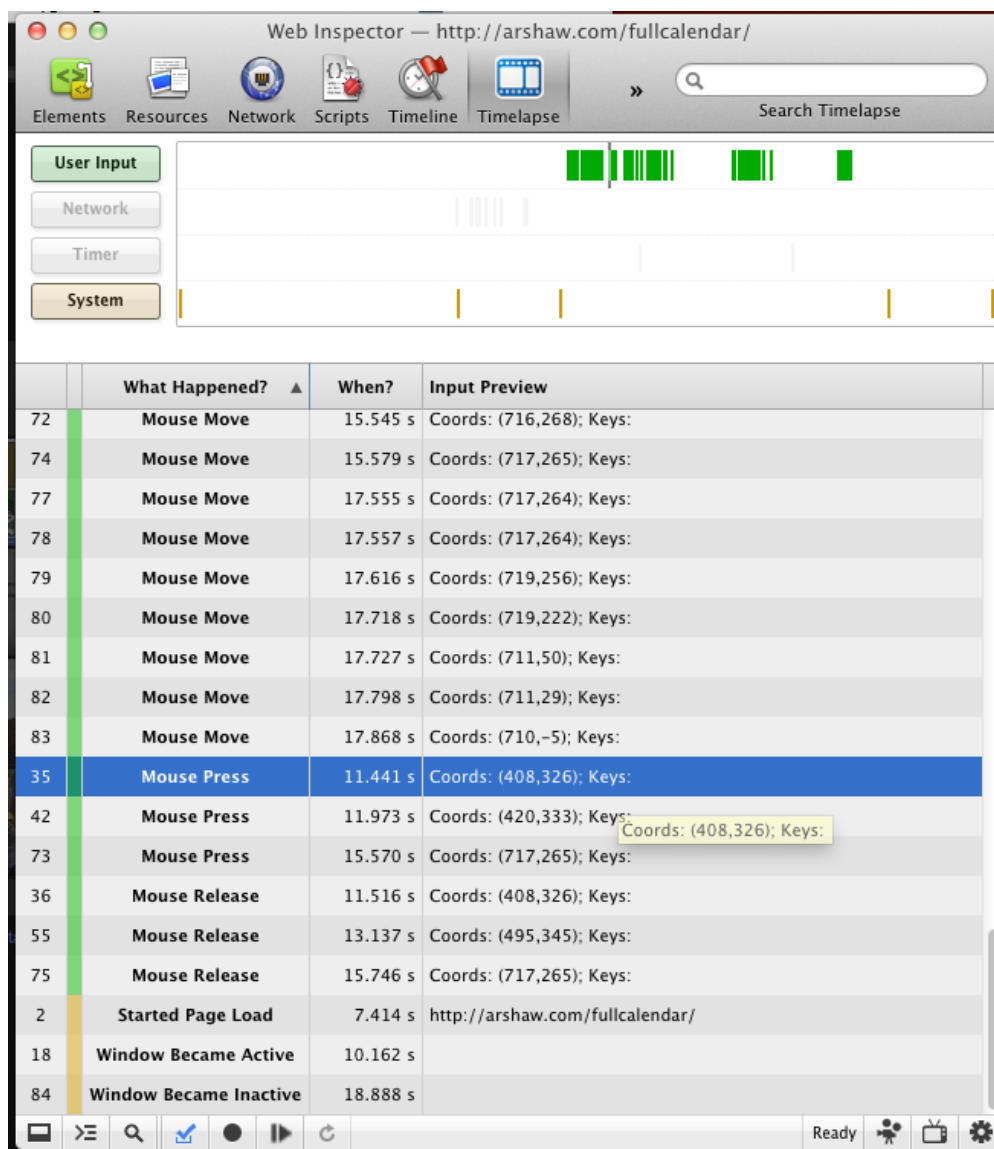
Web Inspector — http://arshaw.com/fullcalendar/

Elements Resources Network Scripts Timeline Timelapse »

Search Timelapse

User Input
Network
Timer
System

| | What Happened? ▲ | When? | Input Preview |
|---|---|---|---|
| 72 | Mouse Move | 15.545 s | Coords: (716,268); Keys: |
| 74 | Mouse Move | 15.579 s | Coords: (717,265); Keys: |
| 77 | Mouse Move | 17.555 s | Coords: (717,264); Keys: |
| 78 | Mouse Move | 17.557 s | Coords: (717,264); Keys: |
| 79 | Mouse Move | 17.616 s | Coords: (719,256); Keys: |
| 80 | Mouse Move | 17.718 s | Coords: (719,222); Keys: |
| 81 | Mouse Move | 17.727 s | Coords: (711,50); Keys: |
| 82 | Mouse Move | 17.798 s | Coords: (711,29); Keys: |
| 83 | Mouse Move | 17.868 s | Coords: (710,-5); Keys: |
| 35 | Mouse Press | 11.441 s | Coords: (408,326); Keys: |
| 42 | Mouse Press | 11.973 s | Coords: (420,333); Keys: |
| 73 | Mouse Press | 15.570 s | Coords: (717,265); Keys: |
| 36 | Mouse Release | 11.516 s | Coords: (408,326); Keys: |
| 55 | Mouse Release | 13.137 s | Coords: (495,345); Keys: |
| 75 | Mouse Release | 15.746 s | Coords: (717,265); Keys: |
| 2 | Started Page Load | 7.414 s | http://arshaw.com/fullcalendar/ |
| 18 | Window Became Active | 10.162 s | |
| 84 | Window Became Inactive | 18.888 s | |

Coords: (408,326); Keys:

Ready